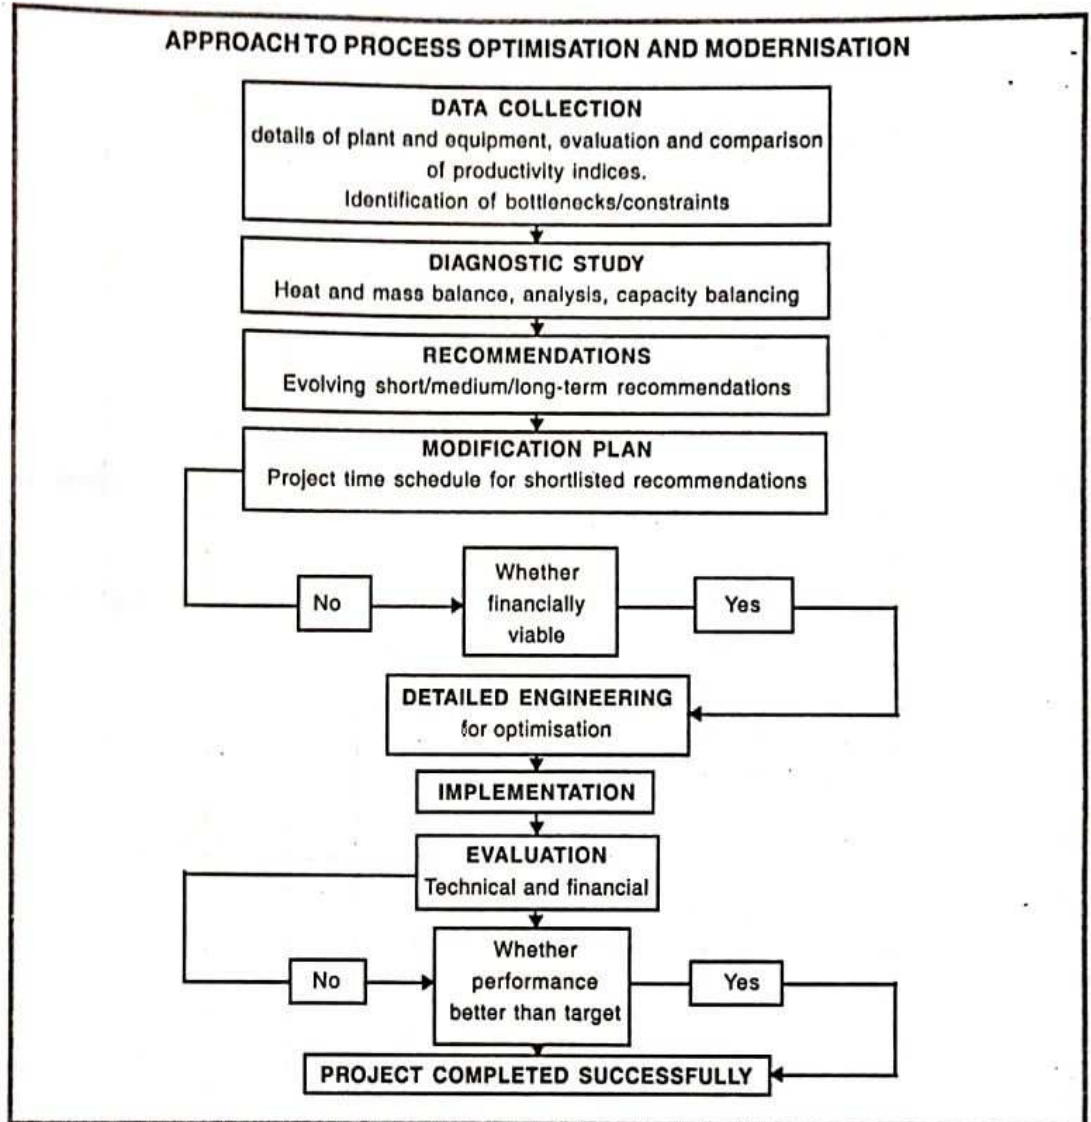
APPROACH TO PROCESS OPTIMISATION AND MODERNISATION

DATA COLLECTION
details of plant and equipment, evaluation and comparison of productivity indices.
Identification of bottlenecks/constraints

DIAGNOSTIC STUDY
Heat and mass balance, analysis, capacity balancing

RECOMMENDATIONS
Evolving short/medium/long-term recommendations

MODIFICATION PLAN
Project time schedule for shortlisted recommendations

No

Whether financially viable

Yes

DETAILED ENGINEERING
for optimisation

IMPLEMENTATION

EVALUATION
Technical and financial

No

Whether performance better than target

Yes

PROJECT COMPLETED SUCCESSFULLY